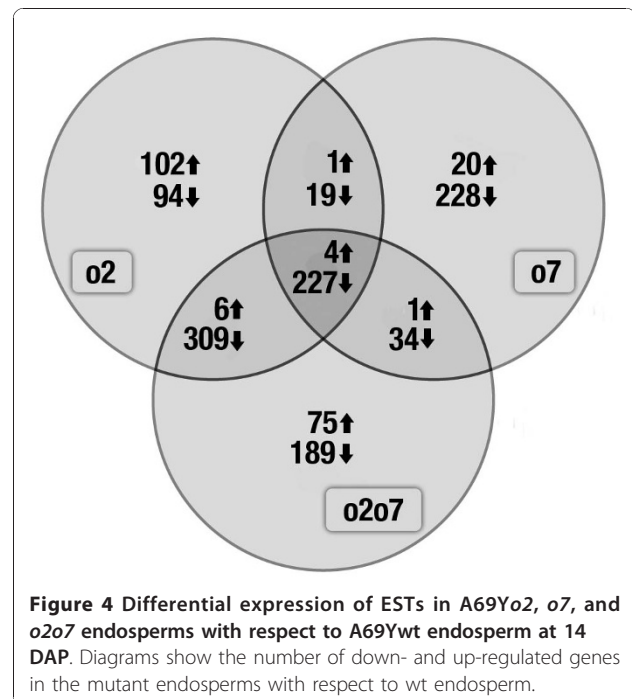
102↑
94↓

1↑
19↓

20↑
228↓

o2

4↑
227↓

o7

6↑
309↓

1↑
34↓

75↑
189↓

o2o7

**Figure 4 Differential expression of ESTs in A69Y*o2*, *o7*, and *o2o7* endosperms with respect to A69Ywt endosperm at 14 DAP**. Diagrams show the number of down- and up-regulated genes in the mutant endosperms with respect to wt endosperm.